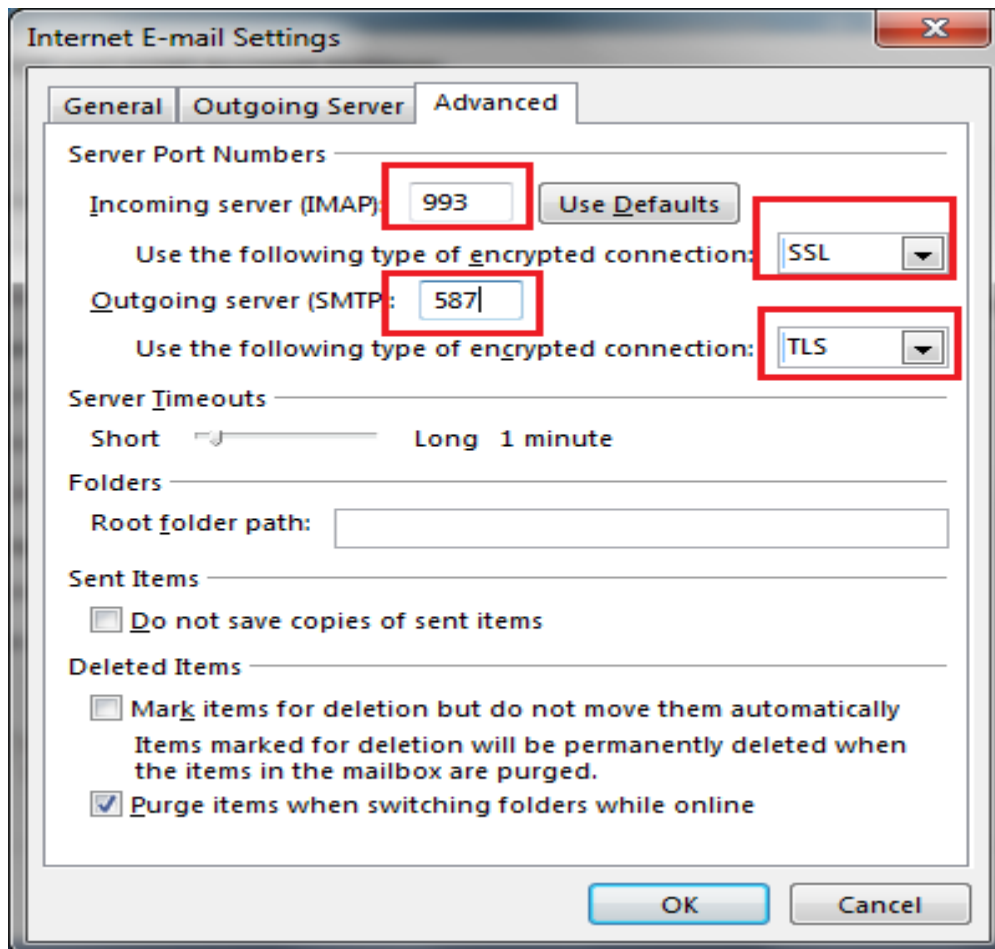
Internet E-mail Settings

General
Outgoing Server
Advanced

Server Port Numbers

Incoming server (IMAP): 993
Use Defaults

Use the following type of encrypted connection: SSL

Outgoing server (SMTP): 587

Use the following type of encrypted connection: TLS

Server Timeouts

Short Long 1 minute

Folders

Root folder path:

Sent Items

Do not save copies of sent items

Deleted Items

Mark items for deletion but do not move them automatically

Items marked for deletion will be permanently deleted when the items in the mailbox are purged.

Purge items when switching folders while online

OK
Cancel